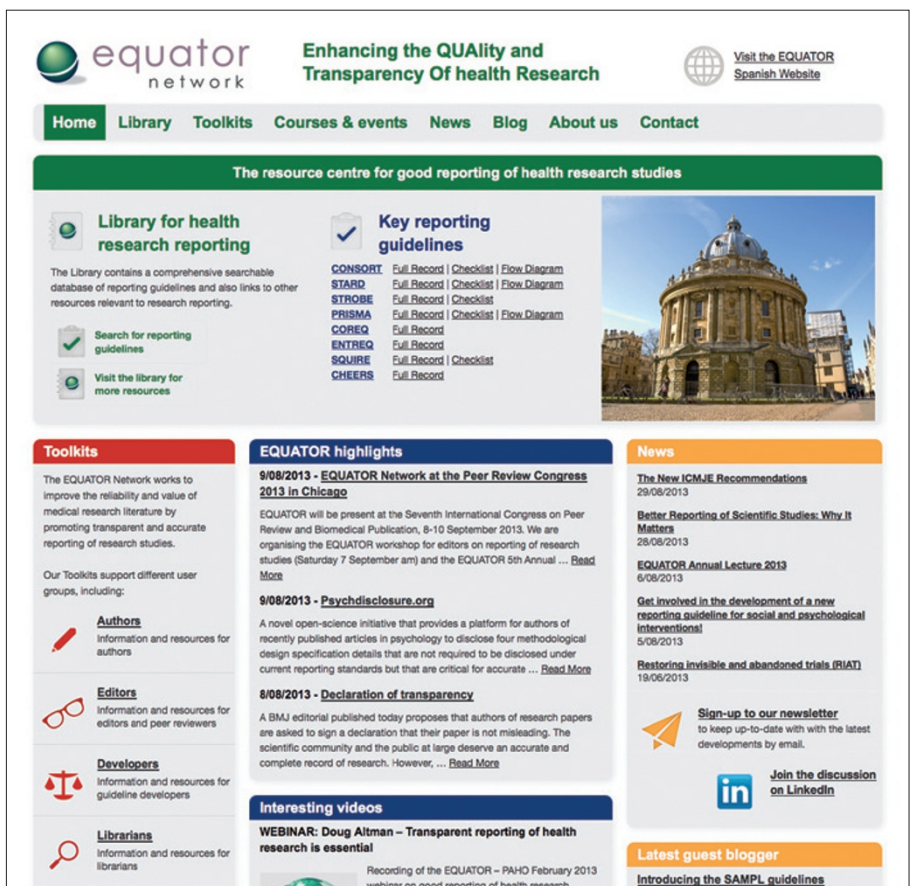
equator network

Enhancing the QUAlity and Transparency Of health Research

Visit the EQUATOR Spanish Website

Home Library Toolkits Courses & events News Blog About us Contact

The resource centre for good reporting of health research studies

Library for health research reporting

The Library contains a comprehensive searchable database of reporting guidelines and also links to other resources relevant to research reporting.

Search for reporting guidelines

Visit the library for more resources

Key reporting guidelines

CONSORT Full Record | Checklist | Flow Diagram
STARD Full Record | Checklist | Flow Diagram
STROBE Full Record | Checklist
PRISMA Full Record | Checklist | Flow Diagram
COREQ Full Record
ENTREQ Full Record
SQUIRE Full Record | Checklist
CHEERS Full Record

Toolkits

The EQUATOR Network works to improve the reliability and value of medical research literature by promoting transparent and accurate reporting of research studies.

Our Toolkits support different user groups, including:

Authors
Information and resources for authors

Editors
Information and resources for editors and peer reviewers

Developers
Information and resources for guideline developers

Librarians
Information and resources for librarians

EQUATOR highlights

9/08/2013 - EQUATOR Network at the Peer Review Congress 2013 in Chicago

EQUATOR will be present at the Seventh International Congress on Peer Review and Biomedical Publication, 8-10 September 2013. We are organising the EQUATOR workshop for editors on reporting of research studies (Saturday 7 September am) and the EQUATOR 5th Annual ... Read More

9/08/2013 - Psychdisclosure.org

A novel open-science initiative that provides a platform for authors of recently published articles in psychology to disclose four methodological design specification details that are not required to be disclosed under current reporting standards but that are critical for accurate ... Read More

8/08/2013 - Declaration of transparency

A BMJ editorial published today proposes that authors of research papers are asked to sign a declaration that their paper is not misleading. The scientific community and the public at large deserve an accurate and complete record of research. However, ... Read More

Interesting videos

WEBINAR: Doug Altman – Transparent reporting of health research is essential

Recording of the EQUATOR – PAHO February 2013 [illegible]

News

The New ICMJE Recommendations
29/08/2013

Better Reporting of Scientific Studies: Why It Matters
28/08/2013

EQUATOR Annual Lecture 2013
6/08/2013

Get involved in the development of a new reporting guideline for social and psychological interventions!
5/08/2013

Restoring invisible and abandoned trials (RIAT)
19/06/2013

Sign-up to our newsletter
to keep up-to-date with with the latest developments by email.

Join the discussion on LinkedIn

Latest guest blogger

Introducing the SAMPL guidelines